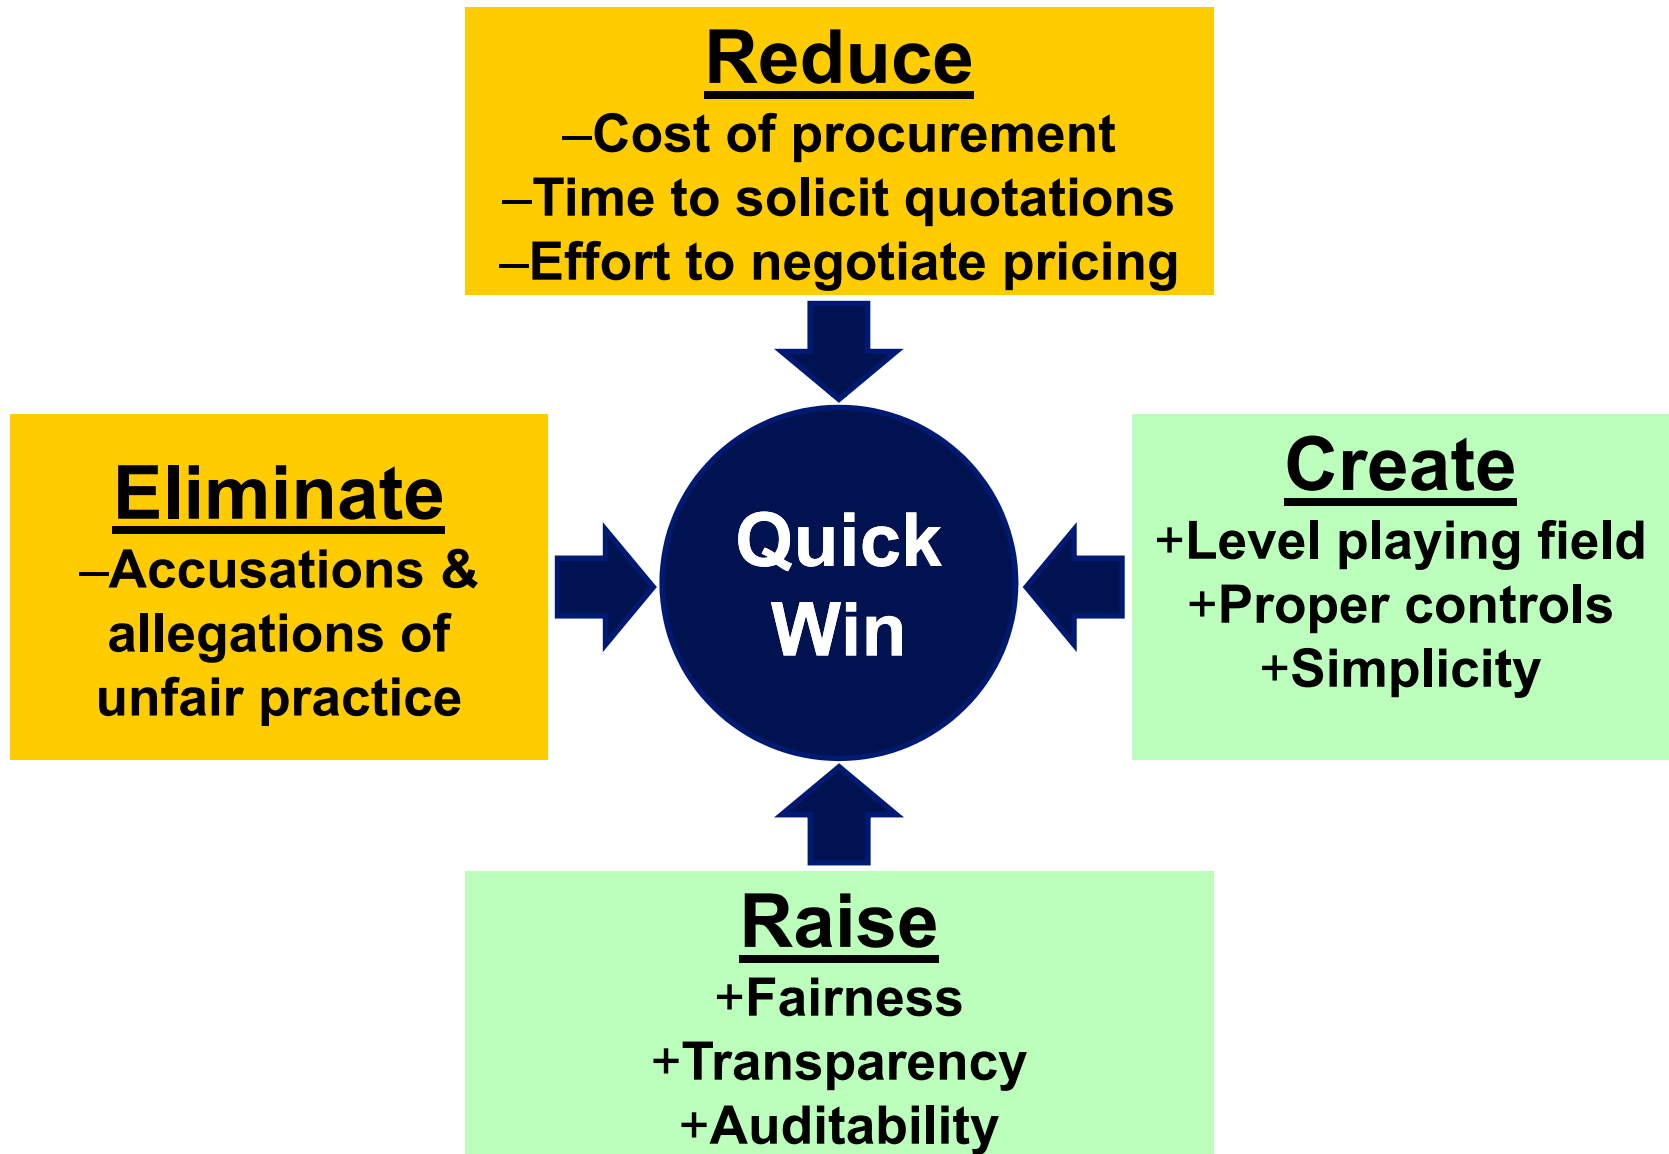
Reduce
–Cost of procurement
–Time to solicit quotations
–Effort to negotiate pricing

Eliminate
–Accusations & allegations of unfair practice

Quick Win

Create
+Level playing field
+Proper controls
+Simplicity

Raise
+Fairness
+Transparency
+Auditability